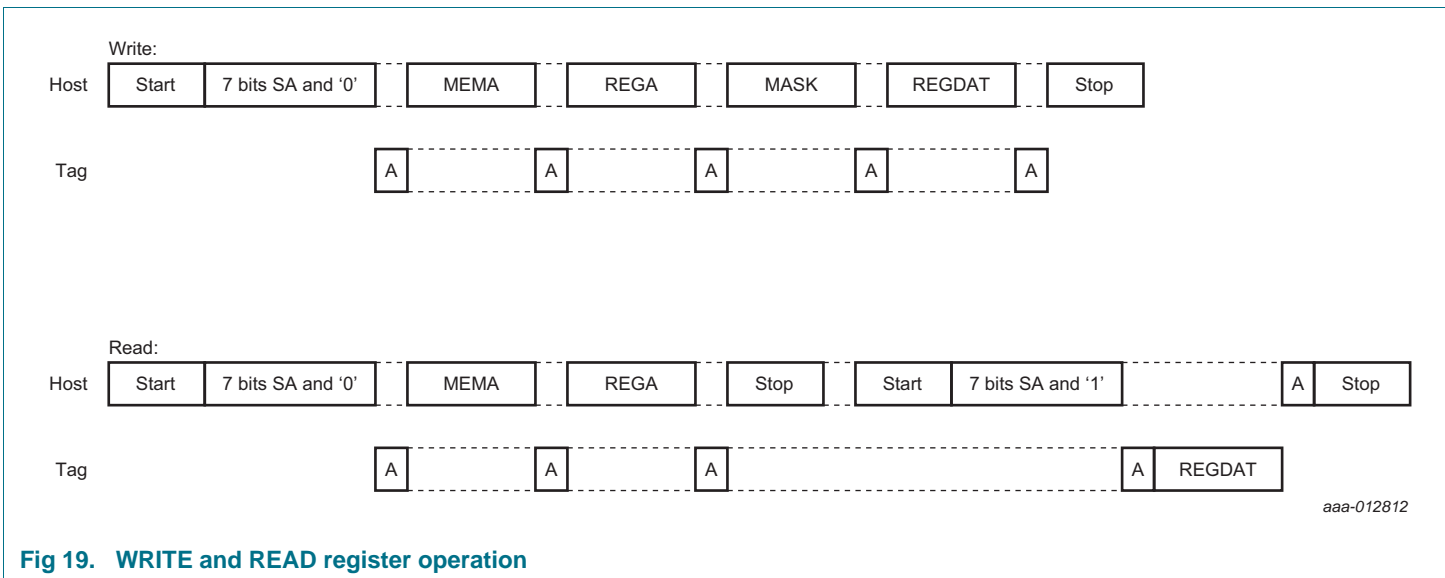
Write:

Host Start 7 bits SA and ‘0’ MEMA REGA MASK REGDAT Stop

Tag A A A A A

Read:

Host Start 7 bits SA and ‘0’ MEMA REGA Stop Start 7 bits SA and ‘1’ A Stop

Tag A A A A REGDAT

aaa-012812

Fig 19. WRITE and READ register operation